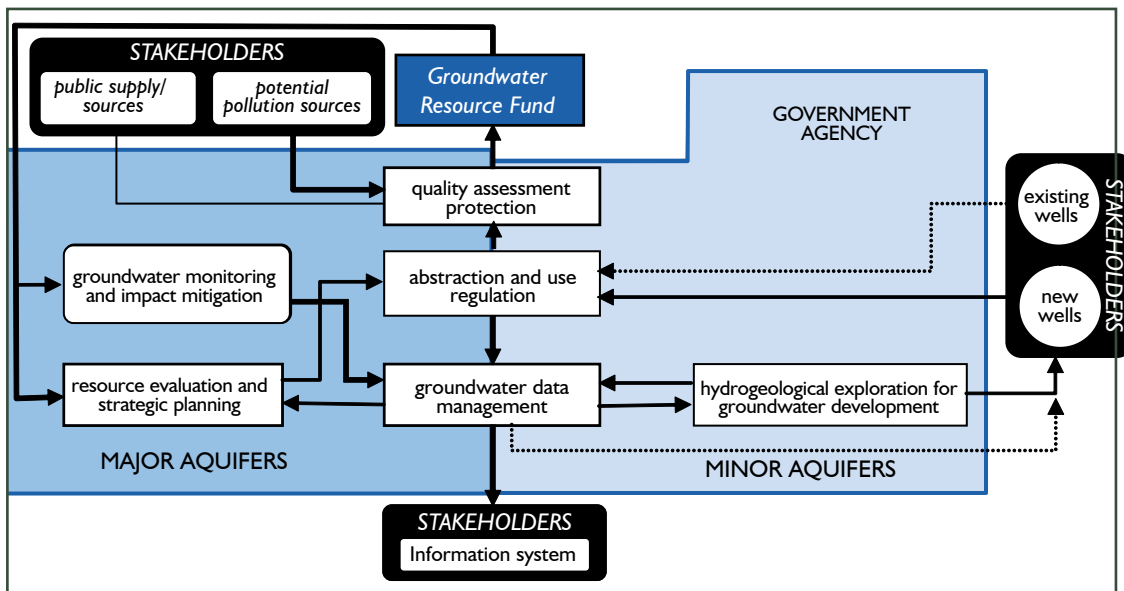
STAKEHOLDERS

public supply/ sources

potential pollution sources

Groundwater Resource Fund

GOVERNMENT AGENCY

quality assessment protection

STAKEHOLDERS

existing wells

new wells

groundwater monitoring and impact mitigation

abstraction and use regulation

resource evaluation and strategic planning

groundwater data management

hydrogeological exploration for groundwater development

MAJOR AQUIFERS

MINOR AQUIFERS

STAKEHOLDERS

Information system